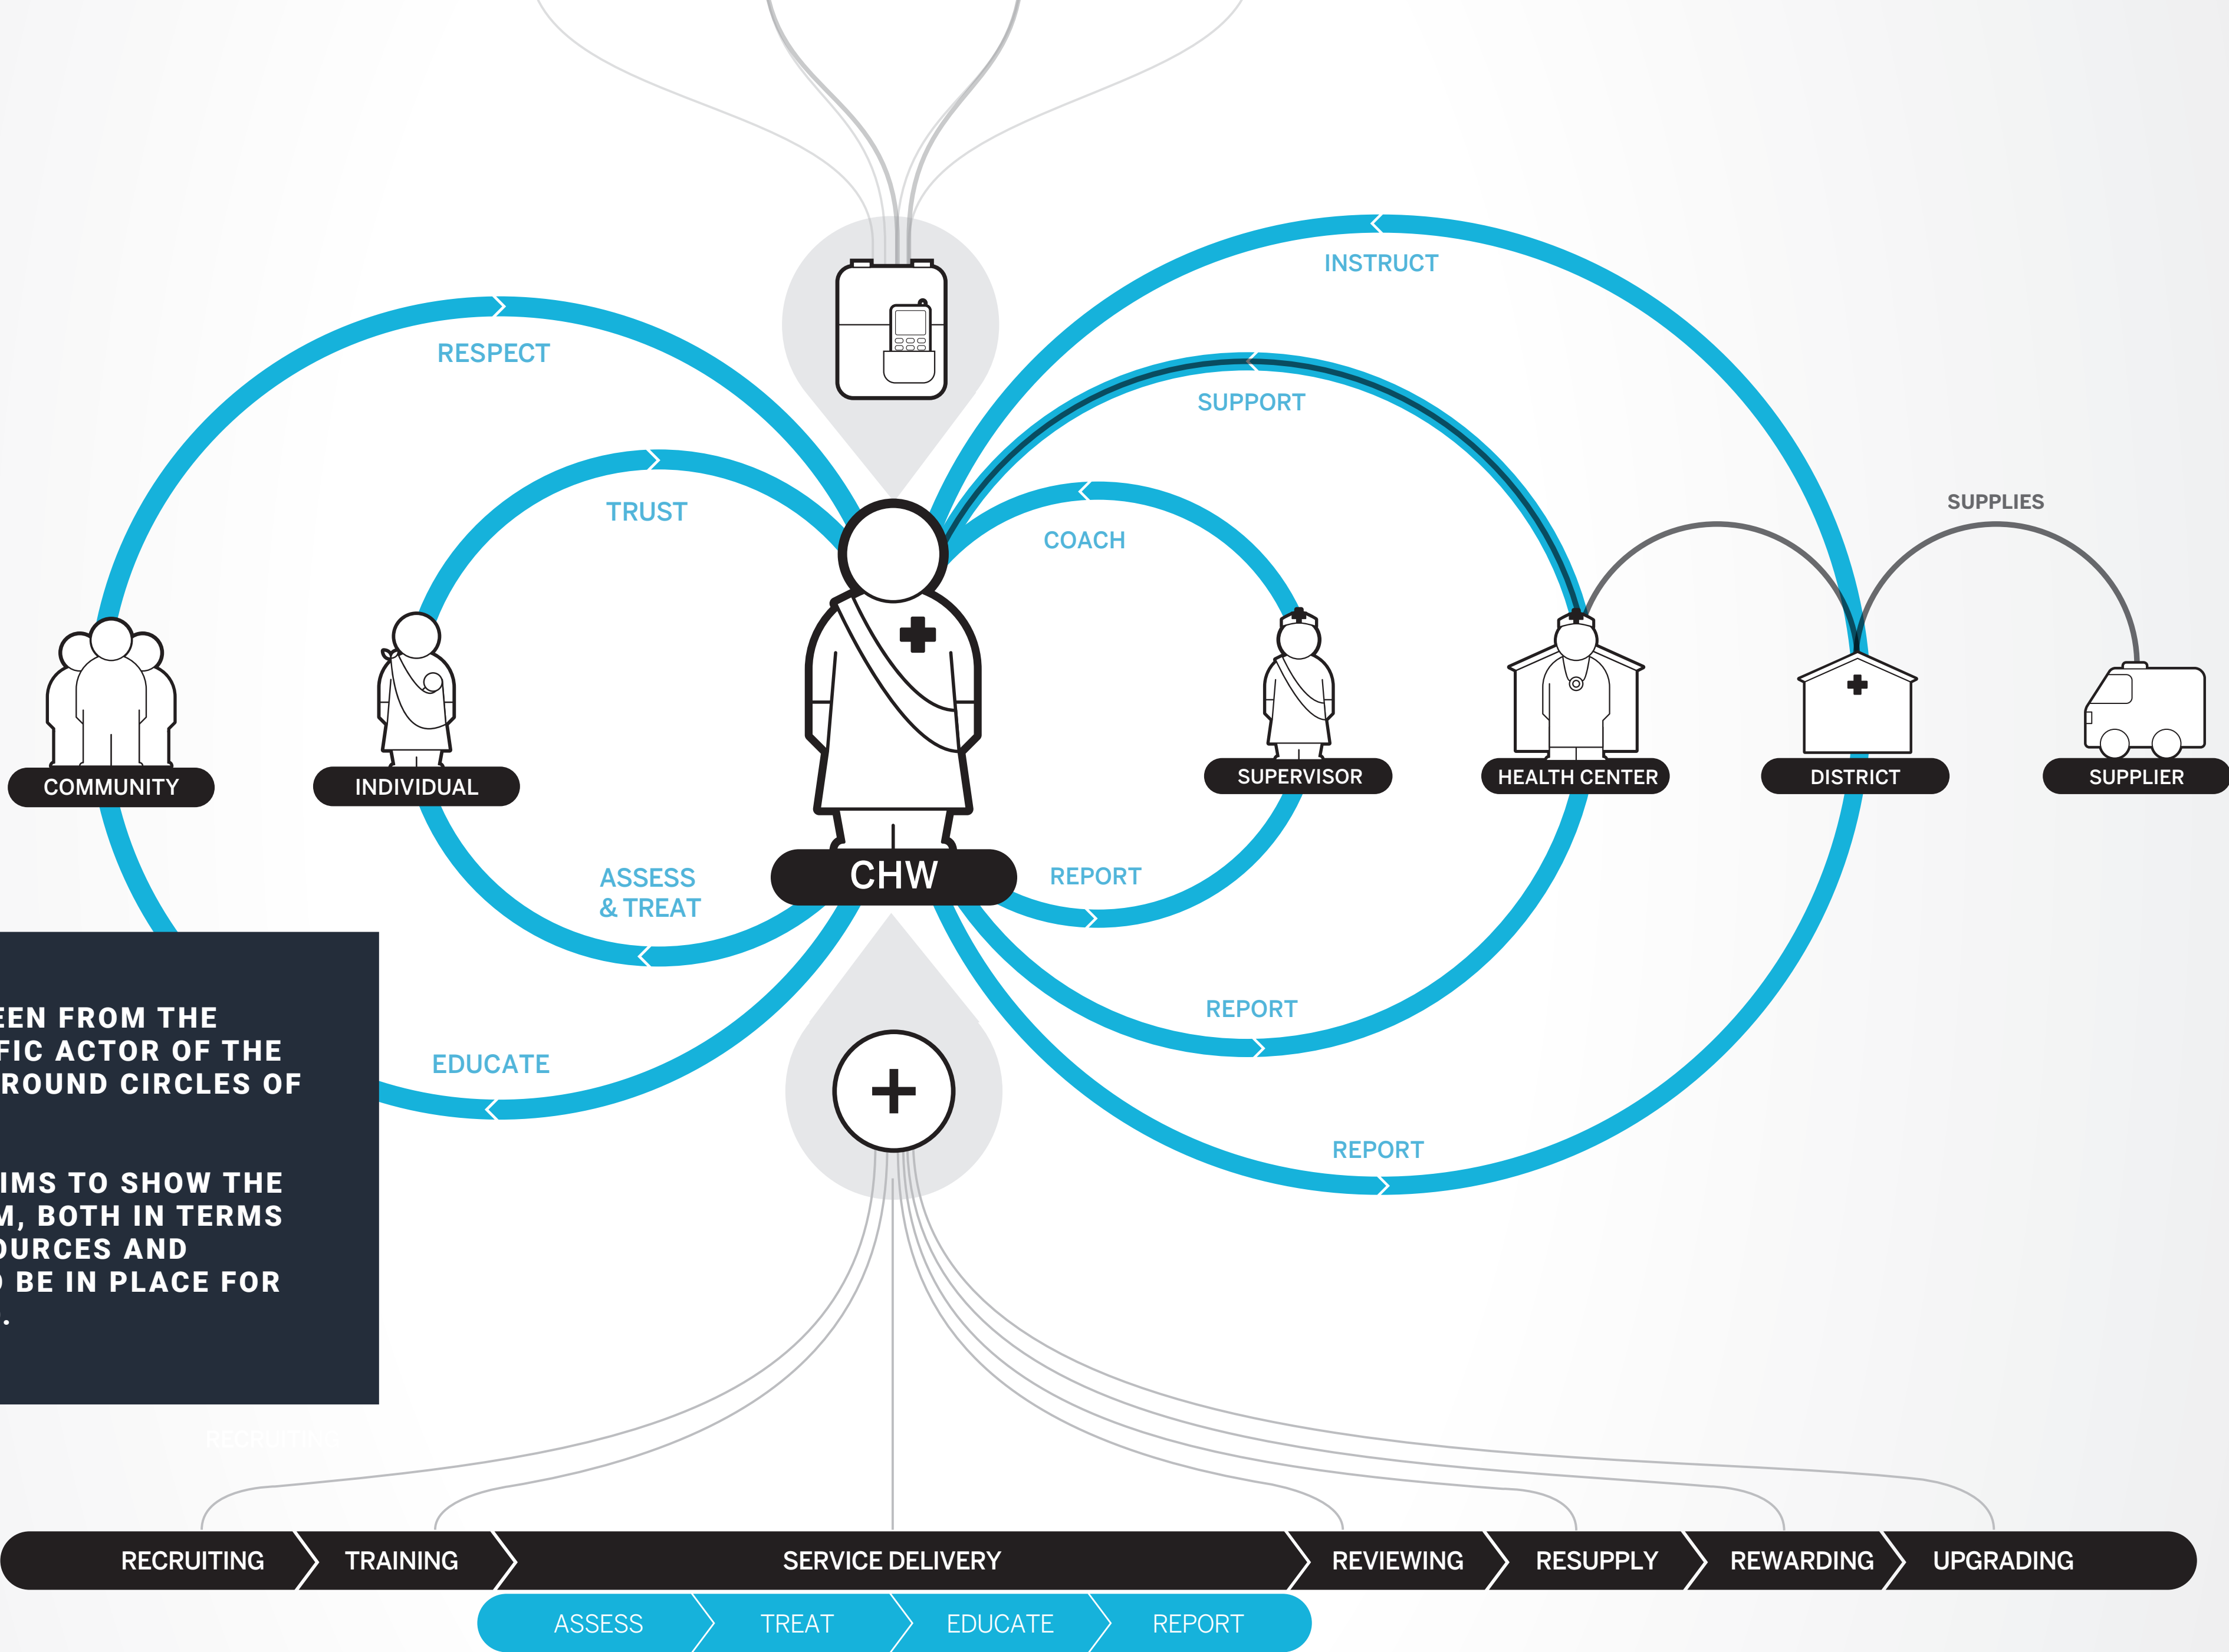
INSTRUCT

RESPECT

SUPPORT

TRUST

COACH

SUPPLIES

COMMUNITY

INDIVIDUAL

SUPERVISOR

HEALTH CENTER

DISTRICT

SUPPLIER

ASSESS & TREAT

CHW

REPORT

REPORT

EDUCATE

REPORT

EEN FROM THE FIC ACTOR OF THE ROUND CIRCLES OF

IMS TO SHOW THE M, BOTH IN TERMS OURCES AND BE IN PLACE FOR .

RECRUITING

RECRUITING | TRAINING | SERVICE DELIVERY | REVIEWING | RESUPPLY | REWARDING | UPGRADING

ASSESS | TREAT | EDUCATE | REPORT